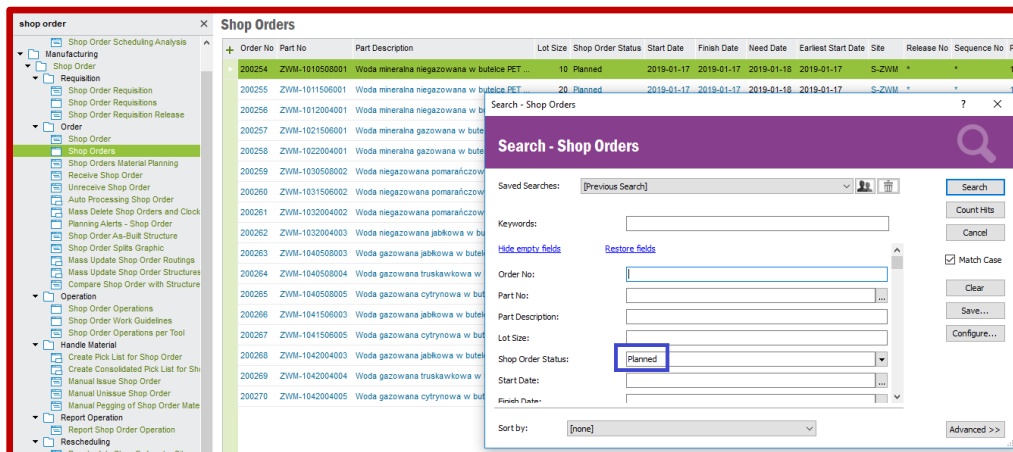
shop order

Shop Order Scheduling Analysis
Manufacturing
Shop Order
Requisition
Shop Order Requisition
Shop Order Requisitions
Shop Order Requisition Release
Order
Shop Order
Shop Orders
Shop Orders Material Planning
Receive Shop Order
Unreceive Shop Order
Auto Processing Shop Order
Mass Delete Shop Orders and Clock
Planning Alerts - Shop Order
Shop Order As-Built Structure
Shop Order Splits Graphic
Mass Update Shop Order Routings
Mass Update Shop Order Structures
Compare Shop Order with Structure
Operation
Shop Order Operations
Shop Order Work Guidelines
Shop Order Operations per Tool
Handle Material
Create Pick List for Shop Order
Create Consolidated Pick List for Sh
Manual Issue Shop Order
Manual Unissue Shop Order
Manual Pegging of Shop Order Mate
Report Operation
Report Shop Order Operation
Rescheduling

Shop Orders

| Order No | Part No | Part Description | Lot Size | Shop Order Status | Start Date | Finish Date | Need Date | Earliest Start Date | Site | Release No | Sequence No |
|---|---|---|---|---|---|---|---|---|---|---|---|
| 200254 | ZWM-1010508001 | Woda mineralna niegazowana w butelce PET ... | 10 | Planned | 2019-01-17 | 2019-01-17 | 2019-01-18 | 2019-01-17 | S-ZWM | * | * |
| 200255 | ZWM-1011506001 | Woda mineralna niegazowana w butelce PET ... | 20 | Planned | 2019-01-17 | 2019-01-17 | 2019-01-18 | 2019-01-17 | S-ZWM | * | * |
| 200256 | ZWM-1012004001 | Woda mineralna niegazowana w but | | | | | | | | | |
| 200257 | ZWM-1021506001 | Woda mineralna gazowana w butelc | | | | | | | | | |
| 200258 | ZWM-1022004001 | Woda mineralna gazowana w butelc | | | | | | | | | |
| 200259 | ZWM-1030508002 | Woda niegazowana pomarańczow | | | | | | | | | |
| 200260 | ZWM-1031506002 | Woda niegazowana pomarańczow | | | | | | | | | |
| 200261 | ZWM-1032004002 | Woda niegazowana pomarańczow | | | | | | | | | |
| 200262 | ZWM-1032004003 | Woda niegazowana jabłkowa w bu | | | | | | | | | |
| 200263 | ZWM-1040508003 | Woda gazowana jabłkowa w butelc | | | | | | | | | |
| 200264 | ZWM-1040508004 | Woda gazowana truskawkowa w | | | | | | | | | |
| 200265 | ZWM-1040508005 | Woda gazowana cytrynowa w but | | | | | | | | | |
| 200266 | ZWM-1041506003 | Woda gazowana jabłkowa w butelc | | | | | | | | | |
| 200267 | ZWM-1041506005 | Woda gazowana cytrynowa w but | | | | | | | | | |
| 200268 | ZWM-1042004003 | Woda gazowana jabłkowa w butelc | | | | | | | | | |
| 200269 | ZWM-1042004004 | Woda gazowana truskawkowa w | | | | | | | | | |
| 200270 | ZWM-1042004005 | Woda gazowana cytrynowa w but | | | | | | | | | |

Search - Shop Orders
?
Search - Shop Orders
Saved Searches: [Previous Search]
Keywords:
Hide empty fields
Restore fields
Order No:
Part No:
Part Description:
Lot Size:
Shop Order Status: Planned
Start Date:
Finish Date:
Sort by: [none]
Search
Count Hits
Cancel
Match Case
Clear
Save...
Configure...
Advanced >>